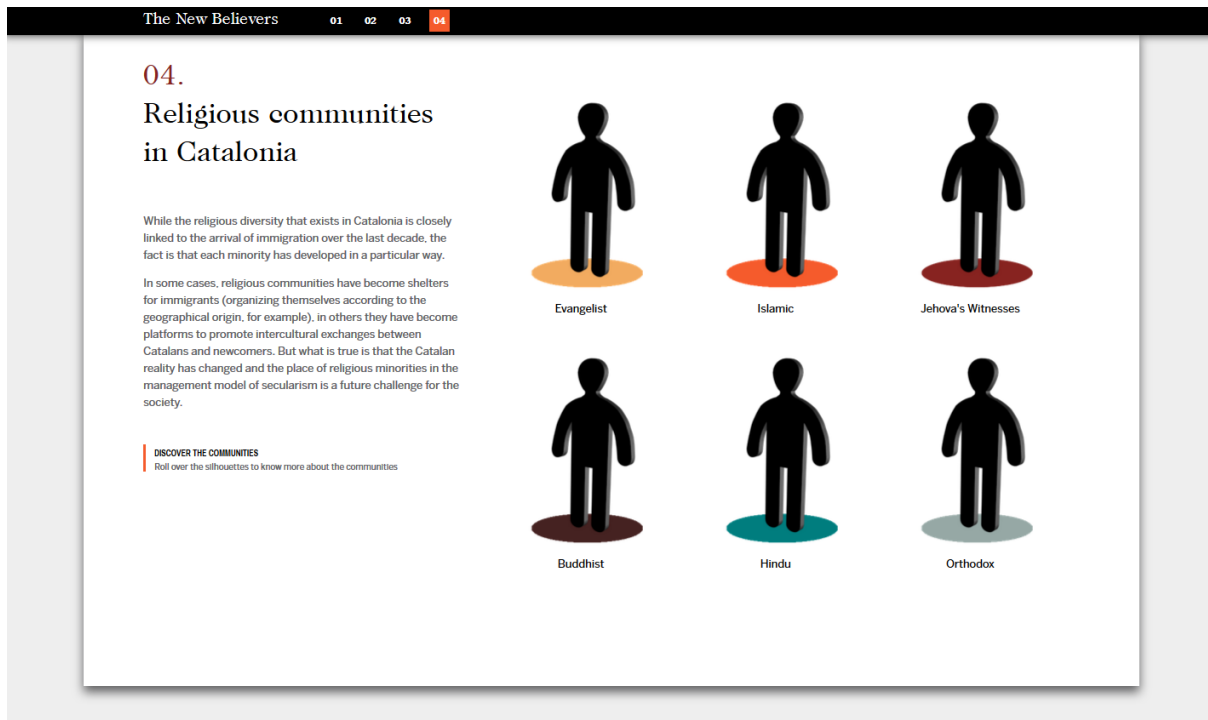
The New Believers 01 02 03 04

04.

Religious communities in Catalonia

While the religious diversity that exists in Catalonia is closely linked to the arrival of immigration over the last decade, the fact is that each minority has developed in a particular way.

In some cases, religious communities have become shelters for immigrants (organizing themselves according to the geographical origin, for example), in others they have become platforms to promote intercultural exchanges between Catalans and newcomers. But what is true is that the Catalan reality has changed and the place of religious minorities in the management model of secularism is a future challenge for the society.

DISCOVER THE COMMUNITIES
Roll over the silhouettes to know more about the communities

Evangelist

Islamic

Jehova's Witnesses

Buddhist

Hindu

Orthodox